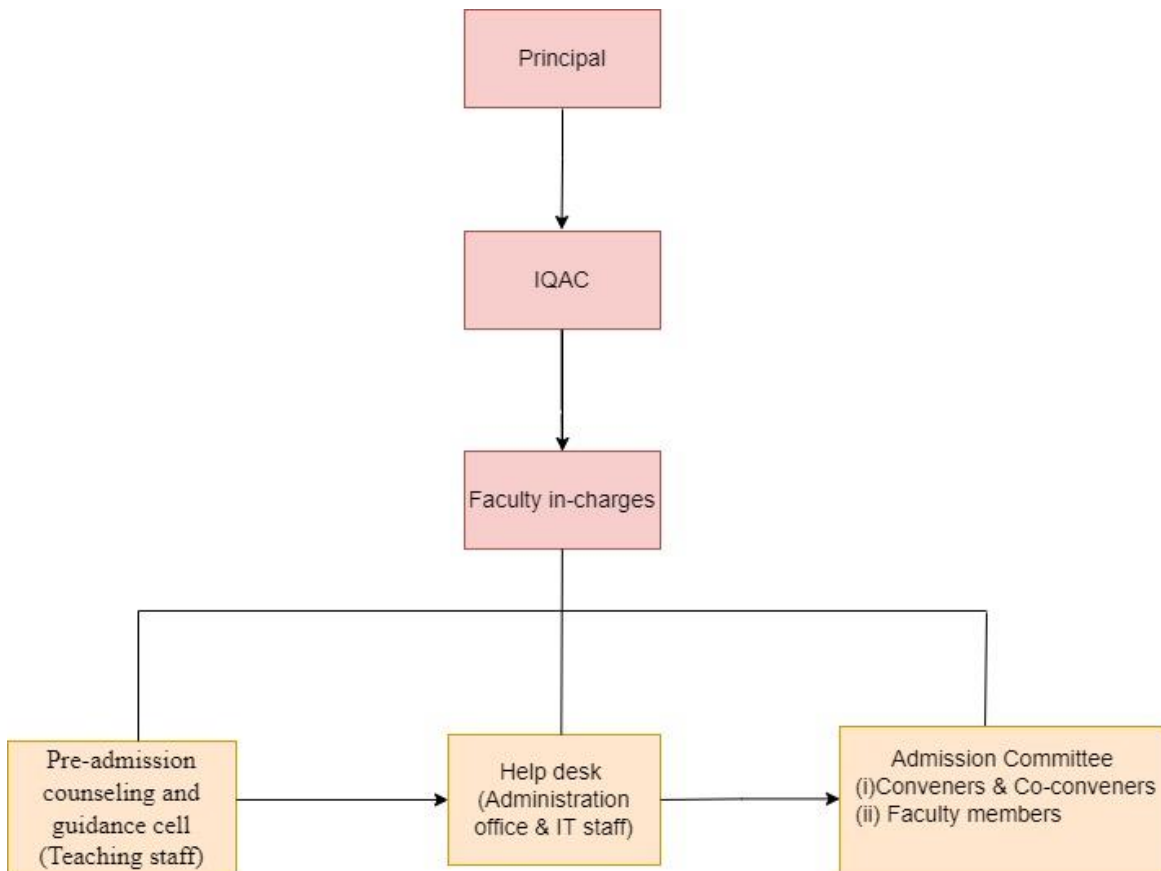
Principal

IQAC

Faculty in-charges

Pre-admission counseling and guidance cell (Teaching staff)

Help desk (Administration office & IT staff)

Admission Committee
(i)Conveners & Co-conveners
(ii) Faculty members